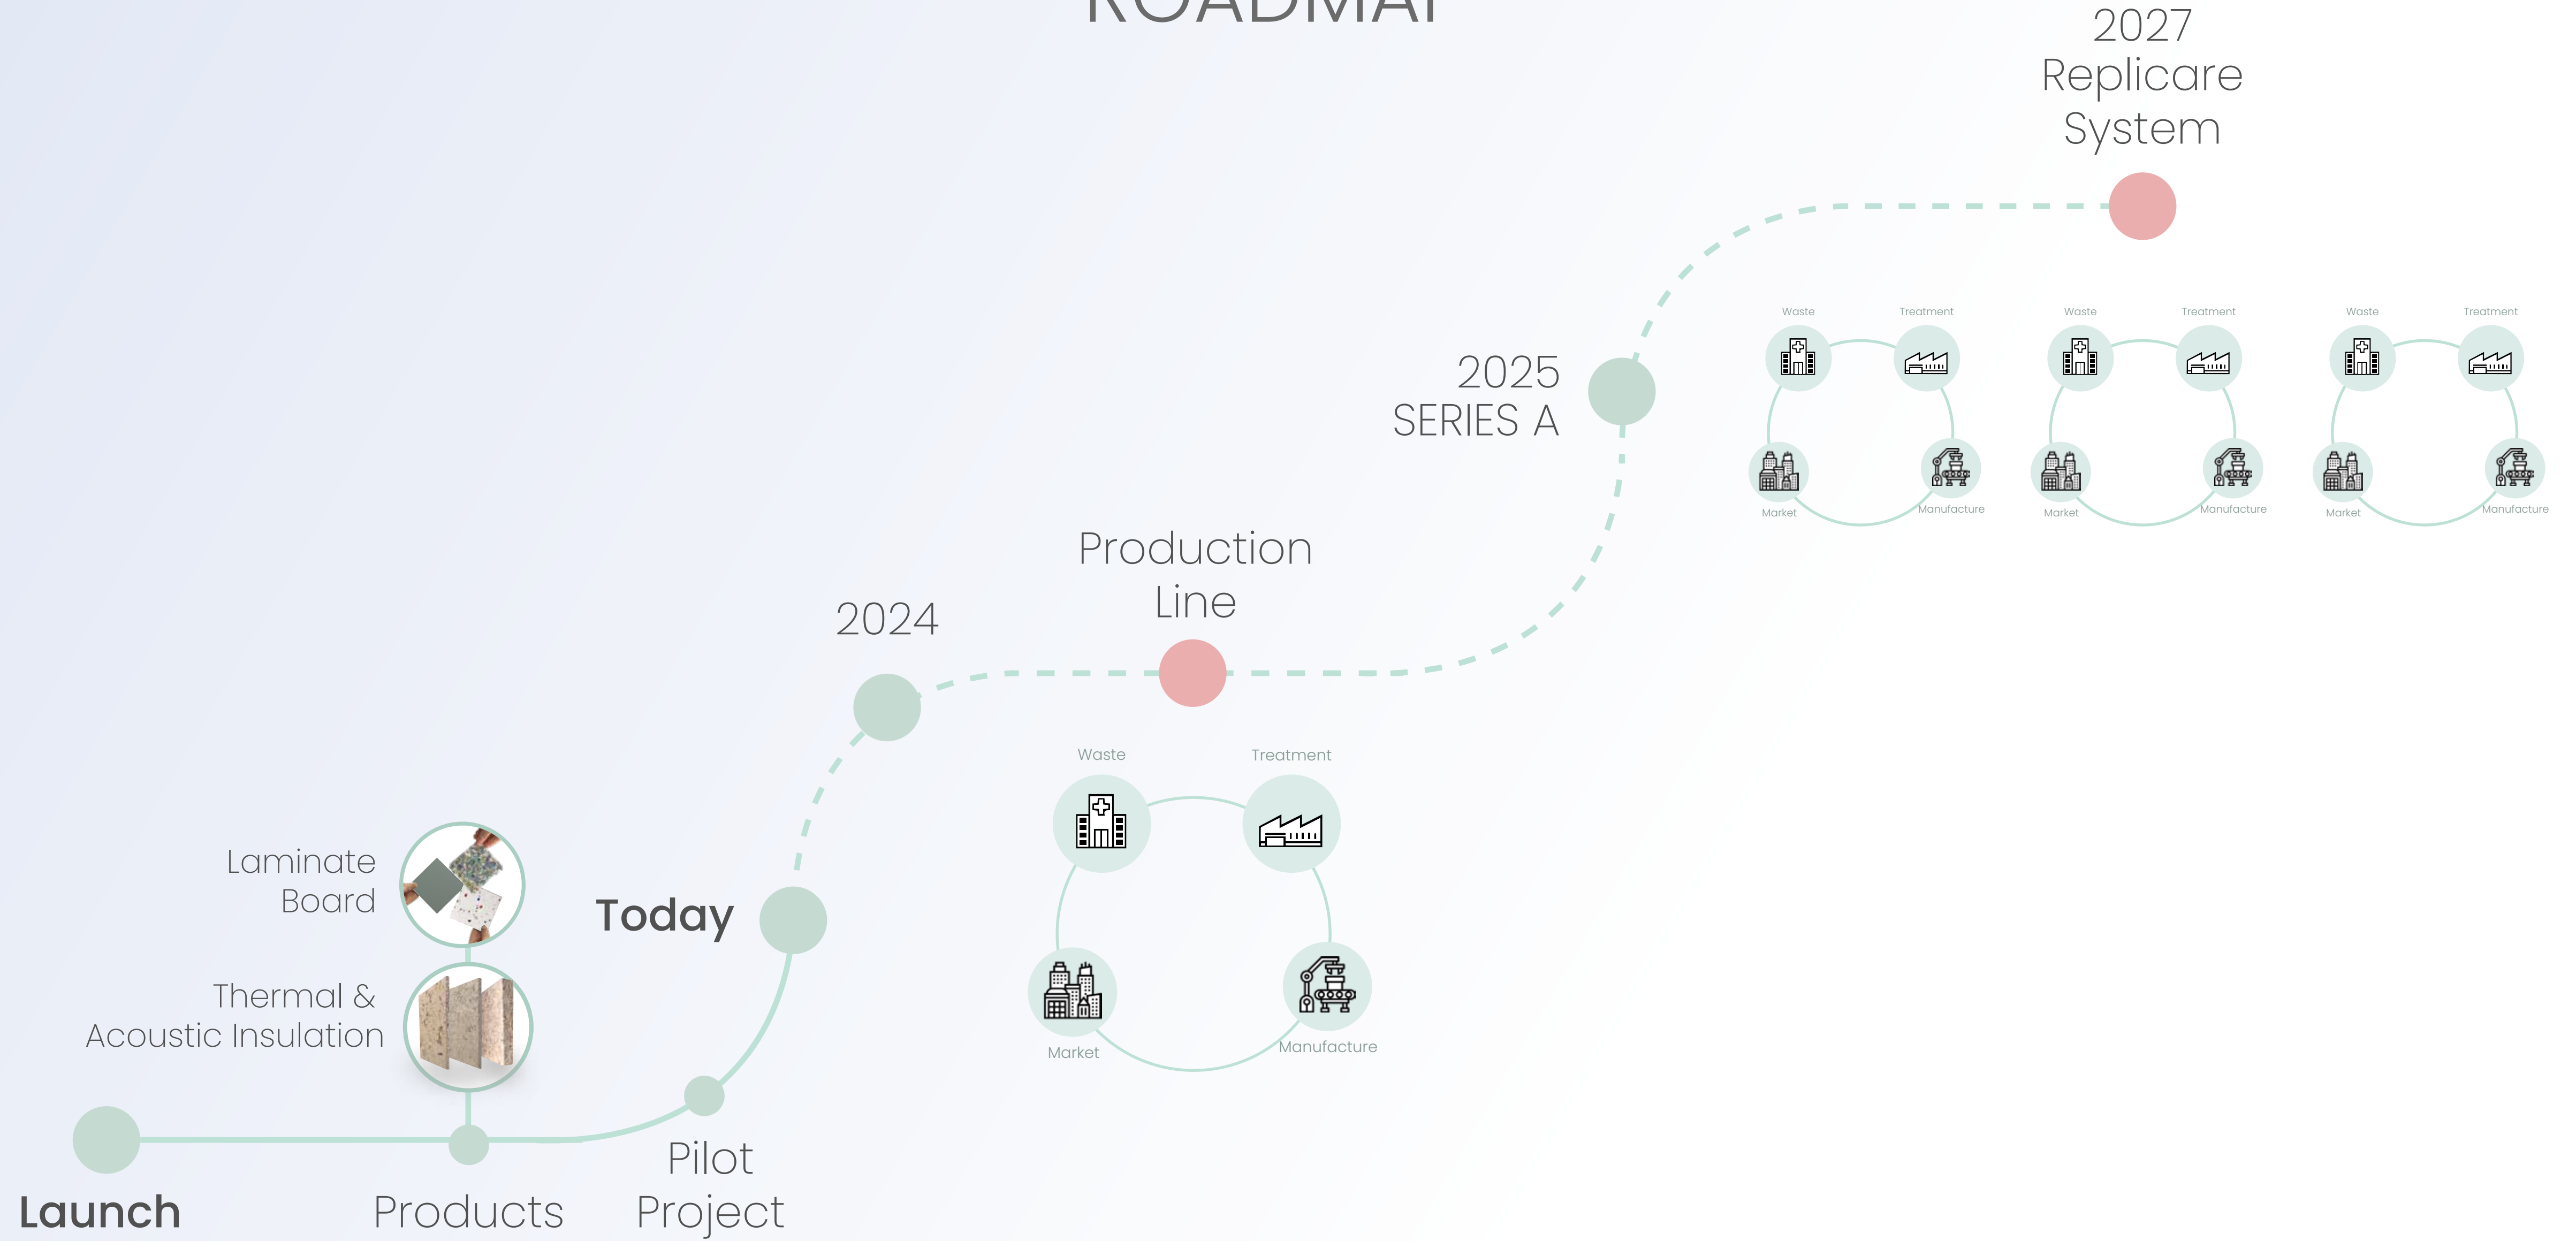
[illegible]

2027
Replicare
System

Waste
Treatment
Market
Manufacture

Waste
Treatment
Market
Manufacture

Waste
Treatment
Market
Manufacture

2025
SERIES A

Production
Line

2024

Waste
Treatment
Market
Manufacture

Laminate
Board

Thermal &
Acoustic Insulation

Today

Launch

Products

Pilot
Project